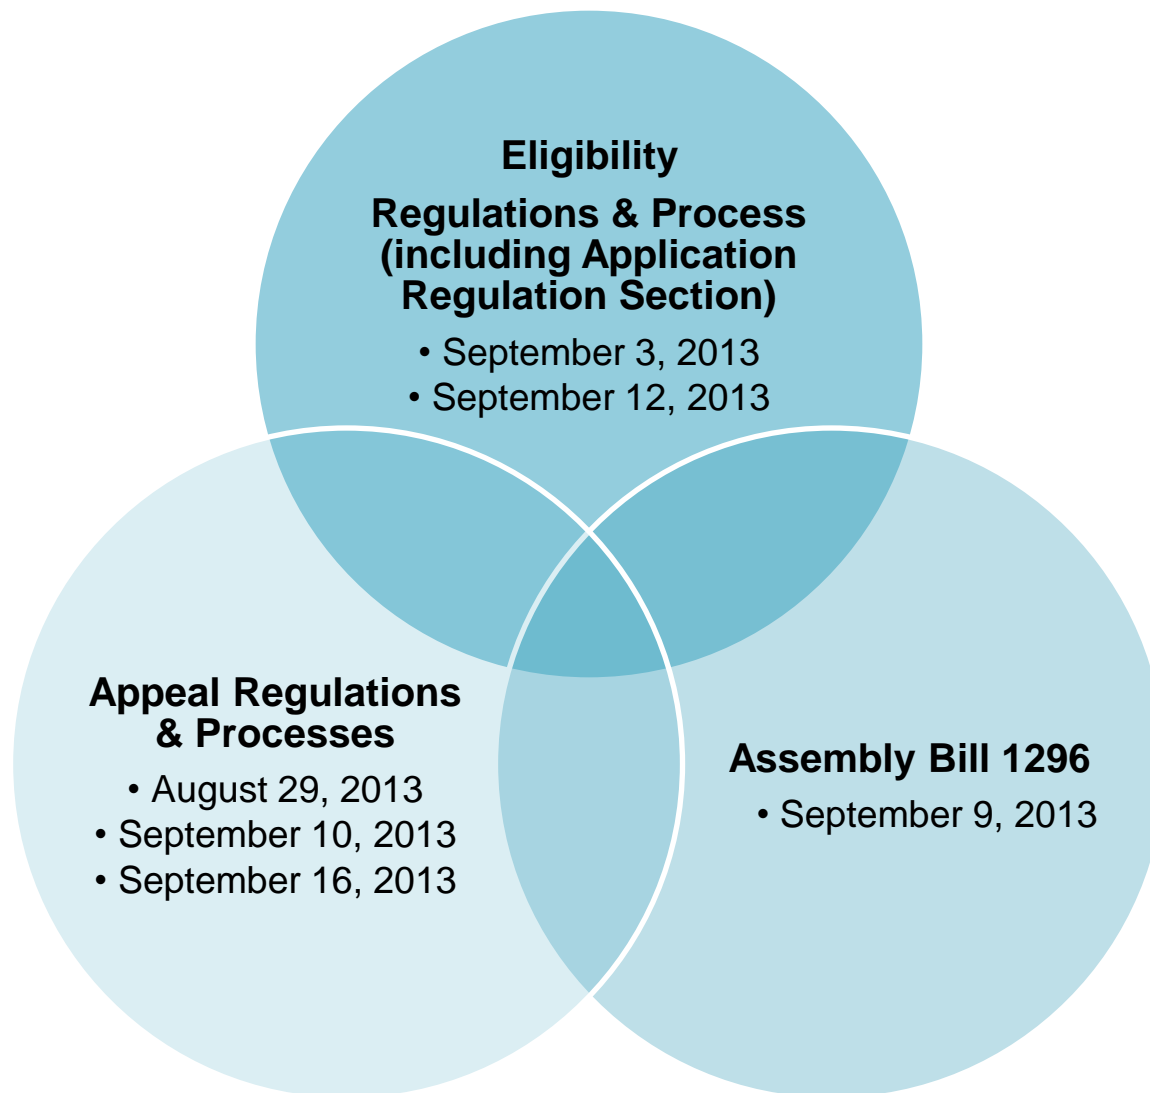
Eligibility

Regulations & Process (including Application Regulation Section)

• September 3, 2013
• September 12, 2013

Appeal Regulations & Processes

• August 29, 2013
• September 10, 2013
• September 16, 2013

Assembly Bill 1296

• September 9, 2013